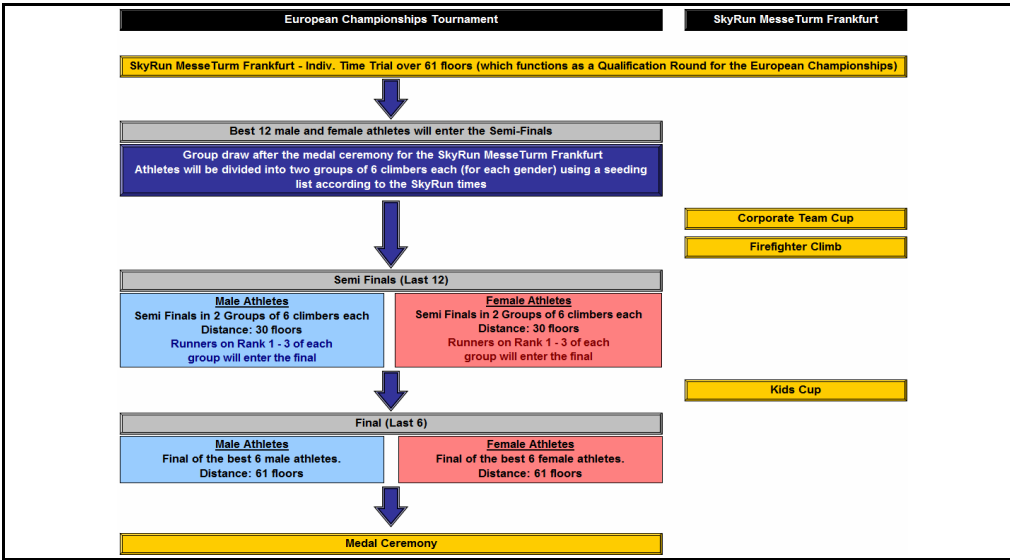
European Championships Tournament

SkyRun MesseTurm Frankfurt

SkyRun MesseTurm Frankfurt - Indiv. Time Trial over 61 floors (which functions as a Qualification Round for the European Championships)

Best 12 male and female athletes will enter the Semi-Finals

Group draw after the medal ceremony for the SkyRun MesseTurm Frankfurt
Athletes will be divided into two groups of 6 climbers each (for each gender) using a seeding list according to the SkyRun times

Corporate Team Cup

Firefighter Climb

Semi Finals (Last 12)

Male Athletes
Semi Finals in 2 Groups of 6 climbers each
Distance: 30 floors
Runners on Rank 1 - 3 of each group will enter the final

Female Athletes
Semi Finals in 2 Groups of 6 climbers each
Distance: 30 floors
Runners on Rank 1 - 3 of each group will enter the final

Kids Cup

Final (Last 6)

Male Athletes
Final of the best 6 male athletes.
Distance: 61 floors

Female Athletes
Final of the best 6 female athletes.
Distance: 61 floors

Medal Ceremony